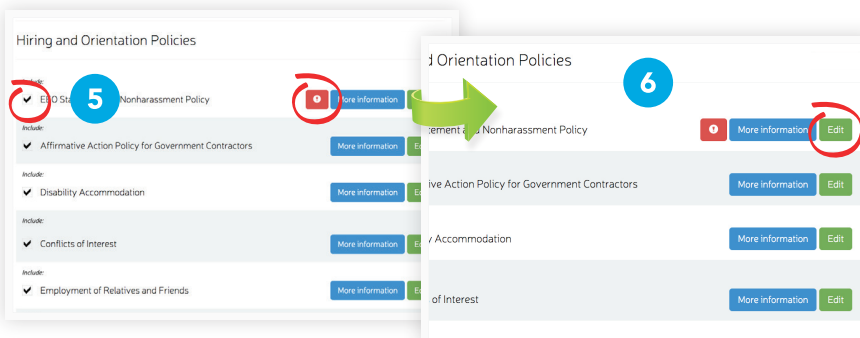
Hiring and Orientation Policies

Include:
EEO Sta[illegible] Nonharassment Policy
5
!
More information
Include:
Affirmative Action Policy for Government Contractors
More information
Include:
Disability Accommodation
More information
Include:
Conflicts of Interest
More information
Include:
Employment of Relatives and Friends
More information

d Orientation Policies
6
tement a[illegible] Nonharassment Policy
!
More information
Edit
ive Action Policy for Government Contractors
More information
Edit
y Accommodation
More information
Edit
of Interest
More information
Edit